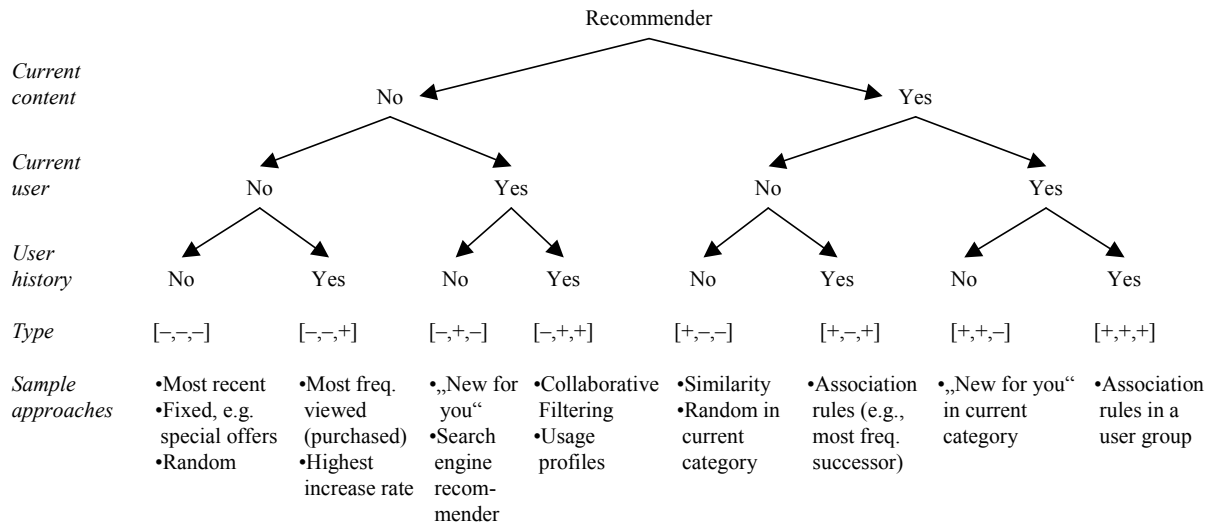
Recommender

*Current content*
No
Yes

*Current user*
No
Yes
No
Yes

*User history*
No
Yes
No
Yes
No
Yes
No
Yes

*Type*
[–,–,–]
[–,–,+]
[–,+,–]
[–,+,+]
[+,–,–]
[+,–,+]
[+,+,–]
[+,+,+]

*Sample approaches*

•Most recent
•Fixed, e.g. special offers
•Random

•Most freq. viewed (purchased)
•Highest increase rate

•„New for you"
•Search engine recommender

•Collaborative Filtering
•Usage profiles

•Similarity
•Random in current category

•Association rules (e.g., most freq. successor)

•„New for you" in current category

•Association rules in a user group